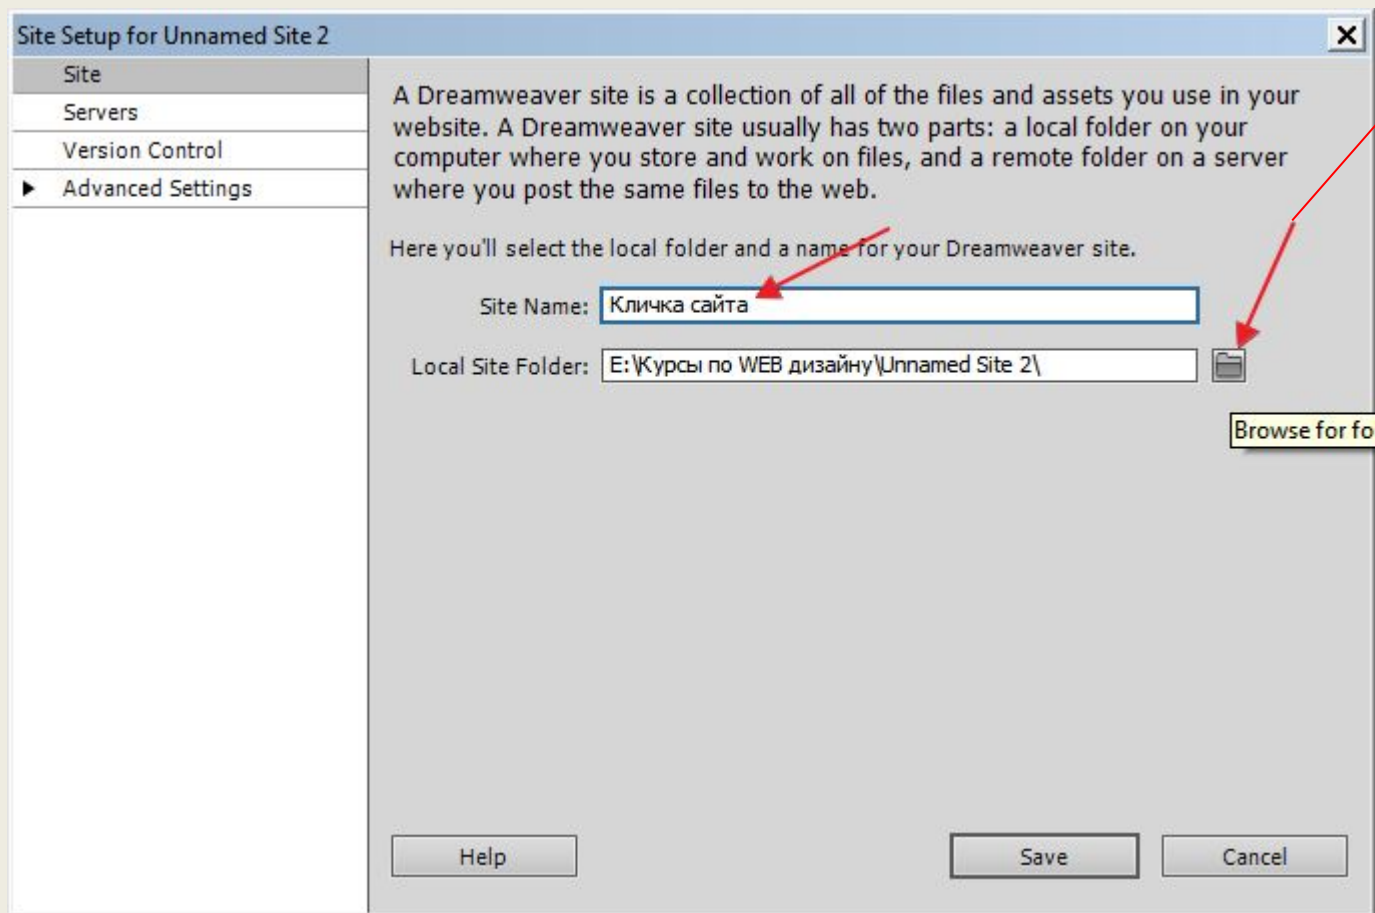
Site Setup for Unnamed Site 2

Site
Servers
Version Control
Advanced Settings

A Dreamweaver site is a collection of all of the files and assets you use in your website. A Dreamweaver site usually has two parts: a local folder on your computer where you store and work on files, and a remote folder on a server where you post the same files to the web.

Here you'll select the local folder and a name for your Dreamweaver site.

Site Name: Кличка сайта

Local Site Folder: E:\Курсы по WEB дизайну\Unnamed Site 2\

Browse for fo

Help

Save

Cancel